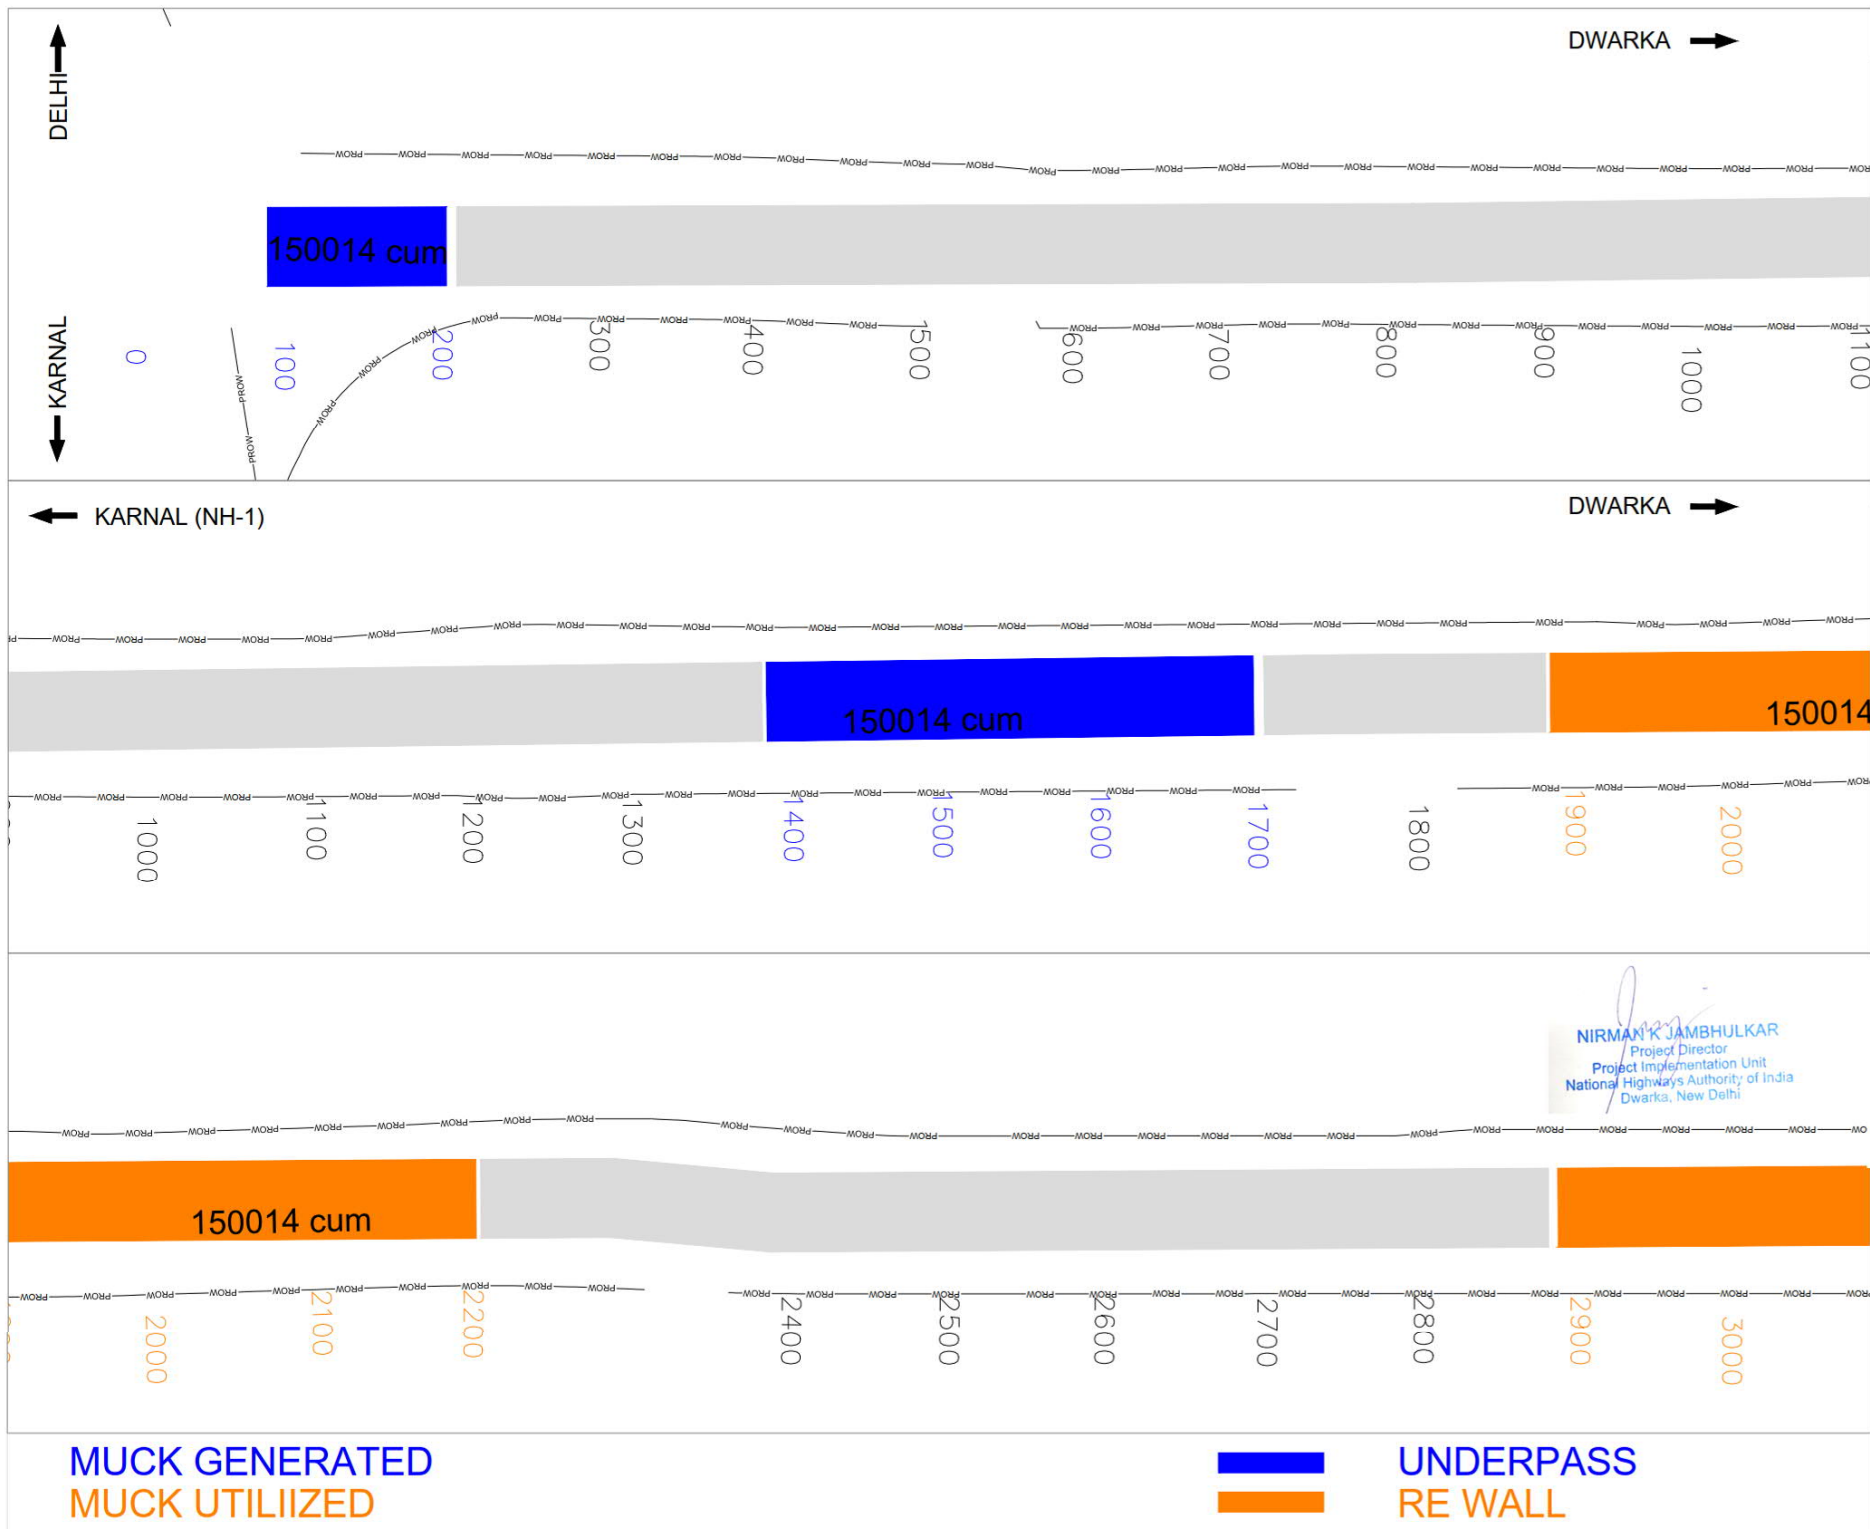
DELHI

DWARKA

150014 cum

KARNAL

0 100 200 300 400 500 600 700 800 900 1000 1100

KARNAL (NH-1)

DWARKA

150014 cum

150014

1000 1100 1200 1300 1400 1500 1600 1700 1800 1900 2000

NIRMAN K JAMBHULKAR
Project Director
Project Implementation Unit
National Highways Authority of India
Dwarka, New Delhi

150014 cum

2000 2100 2200 2400 2500 2600 2700 2800 2900 3000

MUCK GENERATED
MUCK UTILIIZED

UNDERPASS
RE WALL